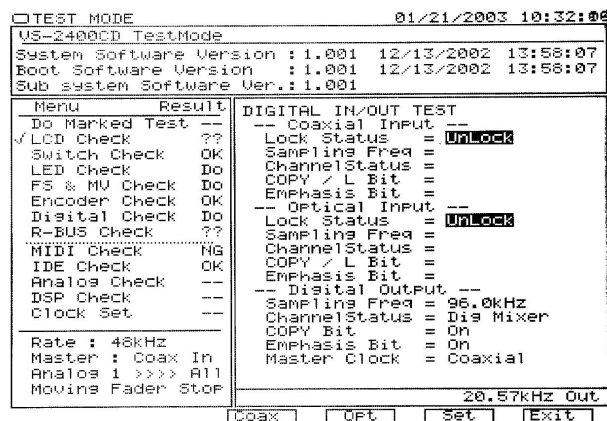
TEST MODE 01/21/2003 10:32:00
VS-2400CD TestMode
System Software Version : 1.001 12/13/2002 13:58:07
Boot Software Version : 1.001 12/13/2002 13:58:07
Sub system Software Ver.: 1.001

| Menu | Result |
|---|---|
| Do Marked Test | -- |
| √LCD Check | ?? |
| Switch Check | OK |
| LED Check | Do |
| FS & MV Check | Do |
| Encoder Check | OK |
| Digital Check | Do |
| R-BUS Check | ?? |
| MIDI Check | NG |
| IDE Check | OK |
| Analog Check | -- |
| DSP Check | -- |
| Clock Set | -- |

Rate : 48kHz
Master : Coax In
Analog 1 >>>> All
Moving Fader Stop

DIGITAL IN/OUT TEST
-- Coaxial Input --
Lock Status = UnLock
Sampling Freq =
ChannelStatus =
COPY / L Bit =
Emphasis Bit =
-- Optical Input --
Lock Status = UnLock
Sampling Freq =
ChannelStatus =
COPY / L Bit =
Emphasis Bit =
-- Digital Output --
Sampling Freq = 96.0kHz
ChannelStatus = Dig Mixer
COPY Bit = On
Emphasis Bit = On
Master Clock = Coaxial

20.57kHz Out

Coax Opt Set Exit